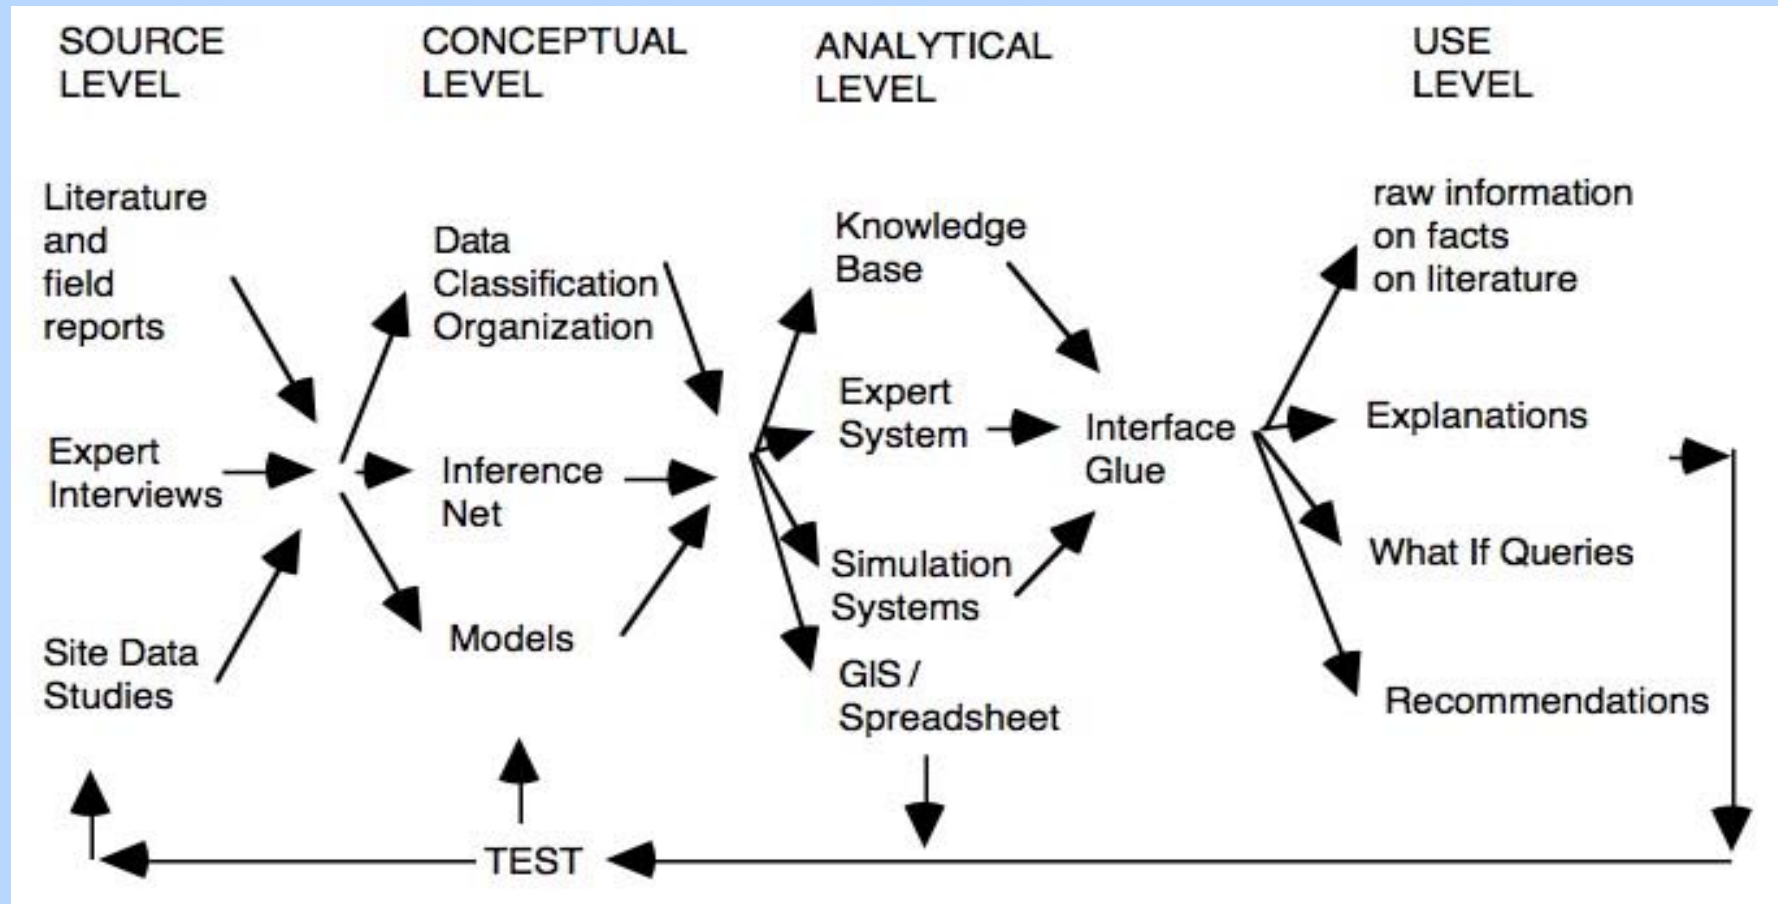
SOURCE LEVEL

CONCEPTUAL LEVEL

ANALYTICAL LEVEL

USE LEVEL

Literature and field reports

Expert Interviews

Site Data Studies

Data Classification Organization

Inference Net

Models

Knowledge Base

Expert System

Simulation Systems

GIS / Spreadsheet

Interface Glue

raw information on facts on literature

Explanations

What If Queries

Recommendations

TEST